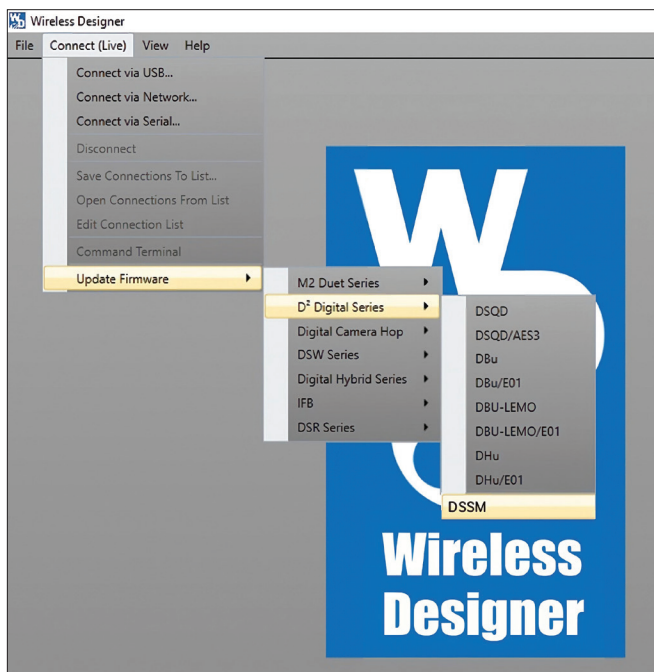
Wireless Designer
File Connect (Live) View Help
Connect via USB...
Connect via Network...
Connect via Serial...
Disconnect
Save Connections To List...
Open Connections From List
Edit Connection List
Command Terminal
Update Firmware
M2 Duet Series
D$^2$ Digital Series
Digital Camera Hop
DSW Series
Digital Hybrid Series
IFB
DSR Series
DSQD
DSQD/AES3
DBu
DBu/E01
DBU-LEMO
DBU-LEMO/E01
DHu
DHu/E01
DSSM
Wireless Designer